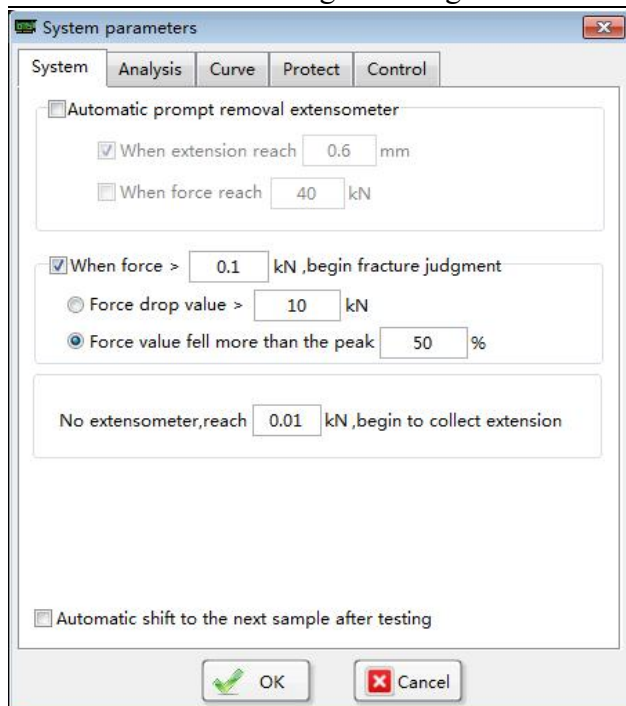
System parameters

System | Analysis | Curve | Protect | Control

Automatic prompt removal extensometer

When extension reach 0.6 mm

When force reach 40 kN

When force > 0.1 kN ,begin fracture judgment

Force drop value > 10 kN

Force value fell more than the peak 50 %

No extensometer,reach 0.01 kN ,begin to collect extension

Automatic shift to the next sample after testing

OK

Cancel